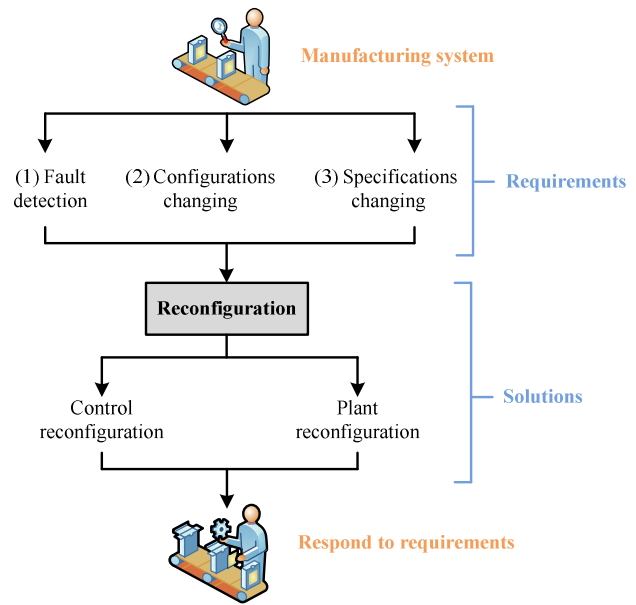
Manufacturing system

(1) Fault detection

(2) Configurations changing

(3) Specifications changing

Requirements

Reconfiguration

Control reconfiguration

Plant reconfiguration

Solutions

Respond to requirements